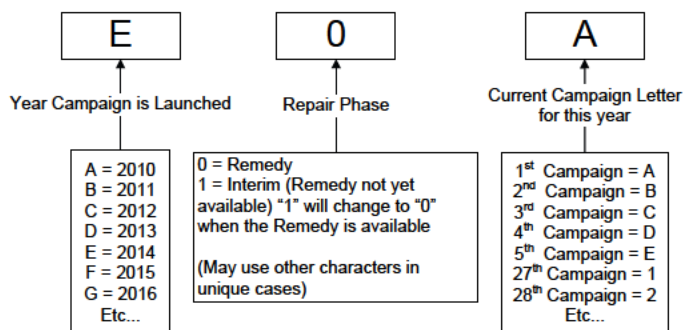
E

Year Campaign is Launched

A = 2010
B = 2011
C = 2012
D = 2013
E = 2014
F = 2015
G = 2016
Etc...

0

Repair Phase

0 = Remedy
1 = Interim (Remedy not yet available) “1” will change to “0” when the Remedy is available

(May use other characters in unique cases)

A

Current Campaign Letter for this year

1$^{st}$ Campaign = A
2$^{nd}$ Campaign = B
3$^{rd}$ Campaign = C
4$^{th}$ Campaign = D
5$^{th}$ Campaign = E
27$^{th}$ Campaign = 1
28$^{th}$ Campaign = 2
Etc...